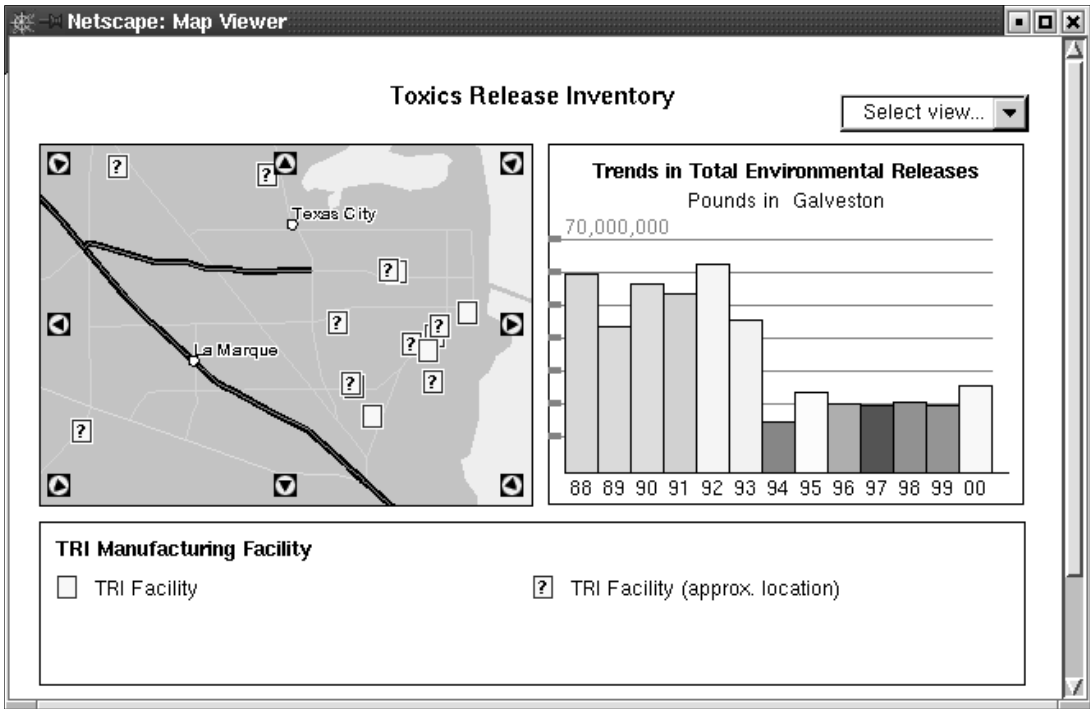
Netscape: Map Viewer

Toxics Release Inventory

Select view...

Texas City

La Marque

Trends in Total Environmental Releases

Pounds in Galveston

70,000,000

88 89 90 91 92 93 94 95 96 97 98 99 00

TRI Manufacturing Facility

TRI Facility

TRI Facility (approx. location)